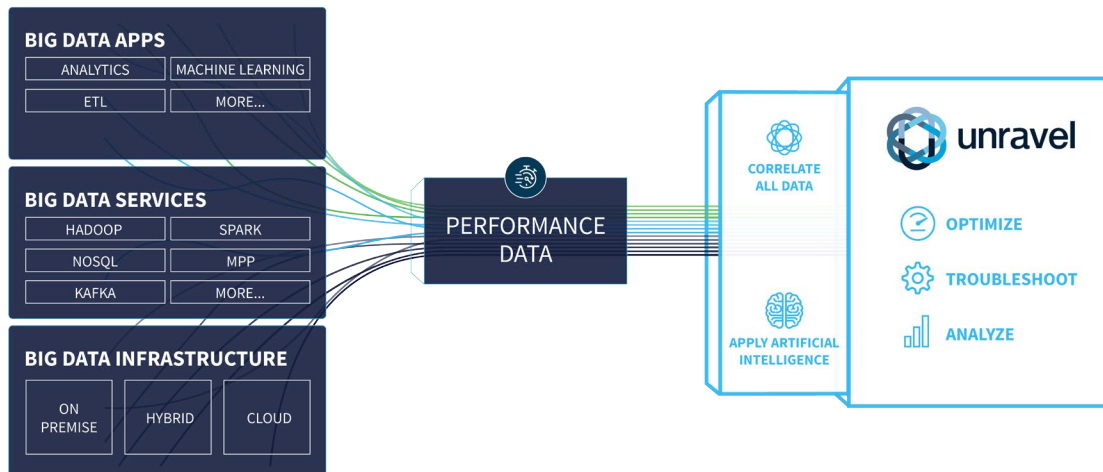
BIG DATA APPS

ANALYTICS
MACHINE LEARNING
ETL
MORE...

BIG DATA SERVICES

HADOOP
SPARK
NOSQL
MPP
KAFKA
MORE...

BIG DATA INFRASTRUCTURE

ON PREMISE
HYBRID
CLOUD

PERFORMANCE DATA

CORRELATE ALL DATA

APPLY ARTIFICIAL INTELLIGENCE

unravel

OPTIMIZE
TROUBLESHOOT
ANALYZE